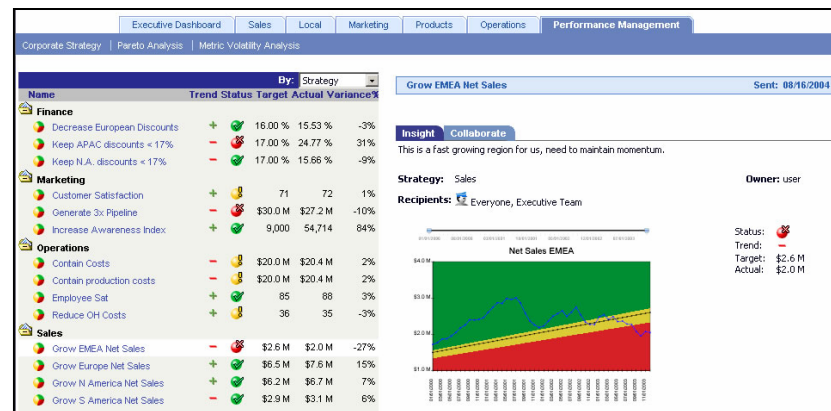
Executive Dashboard | Sales | Local | Marketing | Products | Operations | Performance Management

Corporate Strategy | Pareto Analysis | Metric Volatility Analysis

By: Strategy

| Name | Trend | Status | Target | Actual | Variance% |
|---|---|---|---|---|---|
| **Finance** | | | | | |
| Decrease European Discounts | + | | 16.00 % | 15.53 % | -3% |
| Keep APAC discounts < 17% | − | | 17.00 % | 24.77 % | 31% |
| Keep N.A. discounts < 17% | − | | 17.00 % | 15.66 % | -9% |
| **Marketing** | | | | | |
| Customer Satisfaction | + | | 71 | 72 | 1% |
| Generate 3x Pipeline | − | | $30.0 M | $27.2 M | -10% |
| Increase Awareness Index | + | | 9,000 | 54,714 | 84% |
| **Operations** | | | | | |
| Contain Costs | − | | $20.0 M | $20.4 M | 2% |
| Contain production costs | − | | $20.0 M | $20.4 M | 2% |
| Employee Sat | + | | 85 | 88 | 3% |
| Reduce OH Costs | + | | 36 | 35 | -3% |
| **Sales** | | | | | |
| Grow EMEA Net Sales | − | | $2.6 M | $2.0 M | -27% |
| Grow Europe Net Sales | + | | $6.5 M | $7.6 M | 15% |
| Grow N America Net Sales | + | | $6.2 M | $6.7 M | 7% |
| Grow S America Net Sales | + | | $2.9 M | $3.1 M | 6% |

Grow EMEA Net Sales Sent: 08/16/2004

Insight | Collaborate

This is a fast growing region for us, need to maintain momentum.

Strategy: Sales Owner: user

Recipients: Everyone, Executive Team

Net Sales EMEA

$4.0 M
$3.0 M
$2.0 M
$1.0 M

Status:
Trend: −
Target: $2.6 M
Actual: $2.0 M